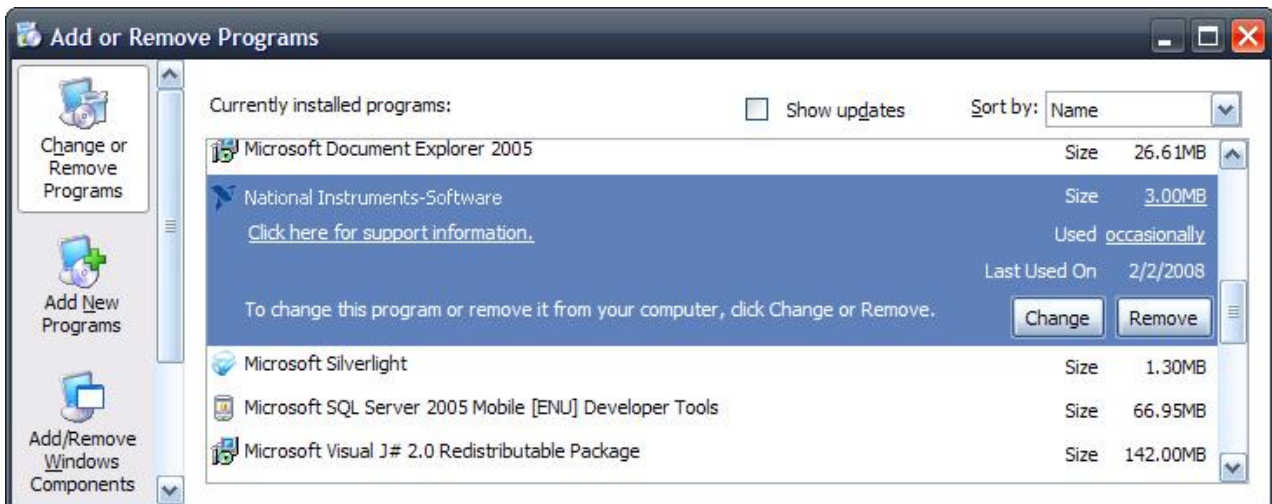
Add or Remove Programs

Change or Remove Programs

Add New Programs

Add/Remove Windows Components

Currently installed programs:

Show updates

Sort by: Name

Microsoft Document Explorer 2005 Size 26.61MB

National Instruments-Software Size 3.00MB

Click here for support information. Used occasionally

Last Used On 2/2/2008

To change this program or remove it from your computer, click Change or Remove.

Change

Remove

Microsoft Silverlight Size 1.30MB

Microsoft SQL Server 2005 Mobile [ENU] Developer Tools Size 66.95MB

Microsoft Visual J# 2.0 Redistributable Package Size 142.00MB